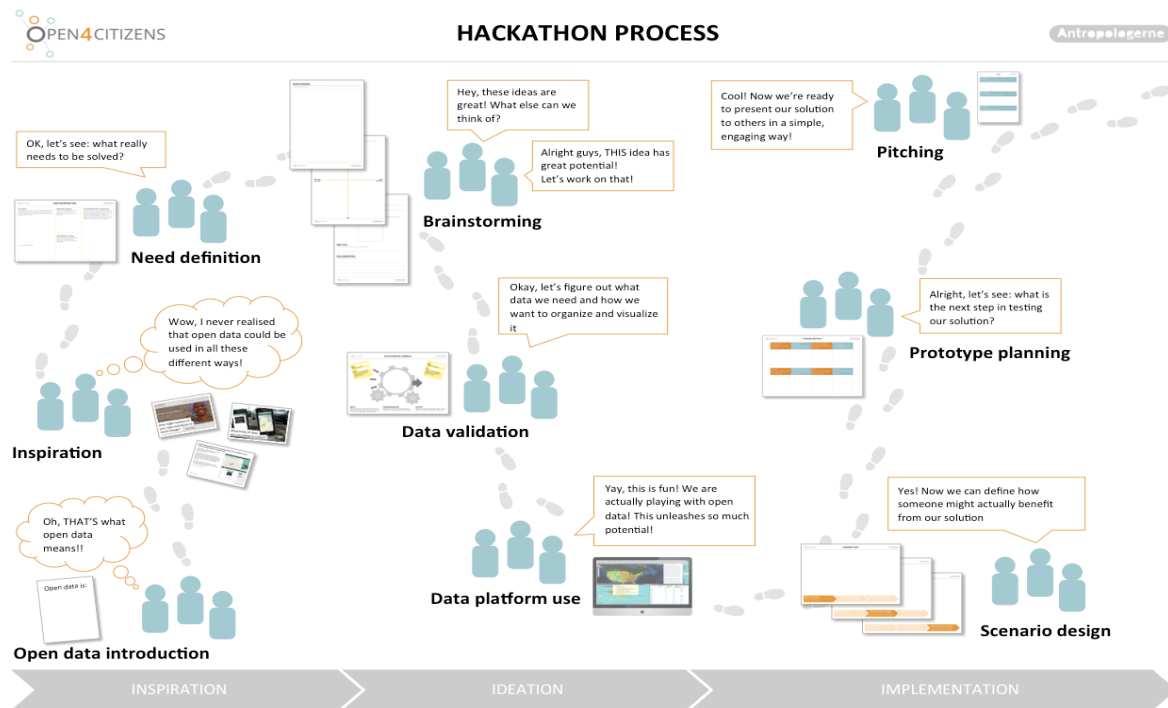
OPEN4CITIZENS

HACKATHON PROCESS

Antropologerne

OK, let's see: what really needs to be solved?

Need definition

Hey, these ideas are great! What else can we think of?

Alright guys, THIS idea has great potential! Let's work on that!

Brainstorming

Cool! Now we're ready to present our solution to others in a simple, engaging way!

Pitching

Wow, I never realised that open data could be used in all these different ways!

Inspiration

Okay, let's figure out what data we need and how we want to organize and visualize it

Data validation

Alright, let's see: what is the next step in testing our solution?

Prototype planning

Oh, THAT'S what open data means!!

Open data is:

Open data introduction

Yay, this is fun! We are actually playing with open data! This unleashes so much potential!

Data platform use

Yes! Now we can define how someone might actually benefit from our solution

Scenario design

INSPIRATION

IDEATION

IMPLEMENTATION